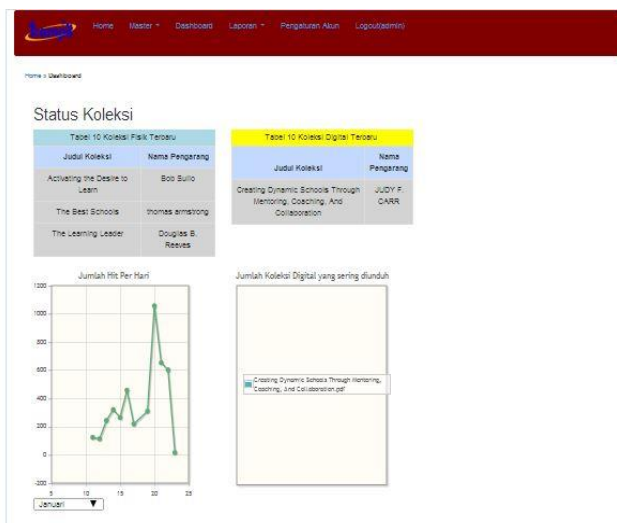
Home Master ▾ Dashboard Laporan ▾ Pengaturan Akun Logout(admin)

Home > Dashboard

Status Koleksi

| Tabel 10 Koleksi Fisik Terbaru | |
|---|---|
| Judul Koleksi | Nama Pengarang |
| Activating the Desire to Learn | Bob Sullo |
| The Best Schools | thomas armstrong |
| The Learning Leader | Douglas B. Reeves |

| Tabel 10 Koleksi Digital Terbaru | |
|---|---|
| Judul Koleksi | Nama Pengarang |
| Creating Dynamic Schools Through Mentoring, Coaching, And Collaboration | JUDY F. CARR |

Jumlah Hit Per Hari

1200
1000
800
600
400
200
0
-200
5 10 15 20 25

Januari ▼

Jumlah Koleksi Digital yang sering diunduh

Creating Dynamic Schools Through Mentoring, Coaching, and Collaboration.pdf